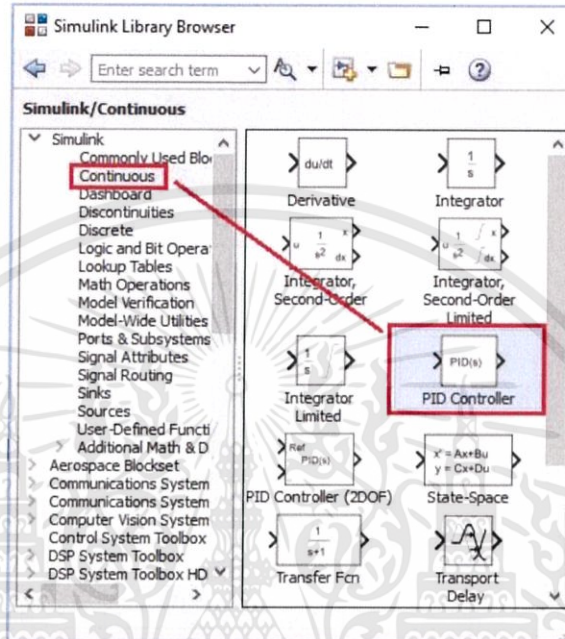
Simulink Library Browser

Enter search term

Simulink/Continuous

Simulink
Commonly Used Blo
Continuous
Dashboard
Discontinuities
Discrete
Logic and Bit Opera
Lookup Tables
Math Operations
Model Verification
Model-Wide Utilities
Ports & Subsystems
Signal Attributes
Signal Routing
Sinks
Sources
User-Defined Functi
Additional Math & D
Aerospace Blockset
Communications System
Communications System
Computer Vision System
Control System Toolbox
DSP System Toolbox
DSP System Toolbox HD

du/dt
Derivative

$\frac{1}{s}$
Integrator

u $\frac{1}{s^2}$ x dx
Integrator, Second-Order

u $\frac{1}{s^2}$ x dx
Integrator, Second-Order Limited

$\frac{1}{s}$
Integrator Limited

PID(s)
PID Controller

Ref PID(s)
PID Controller (2DOF)

x' = Ax+Bu
y = Cx+Du
State-Space

$\frac{1}{s+1}$
Transfer Fcn

Transport Delay